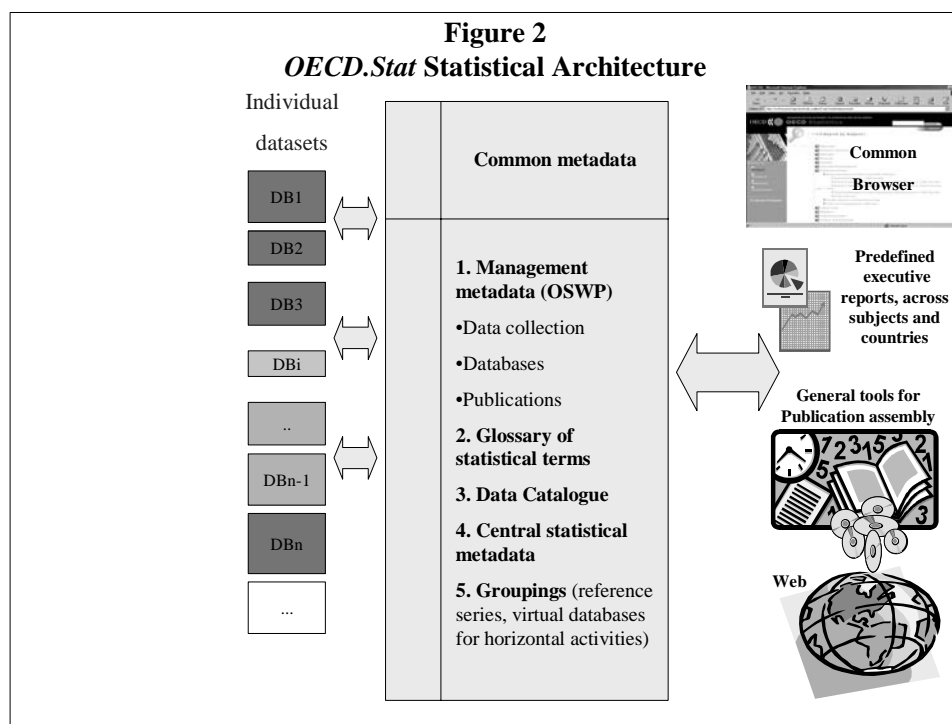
**Figure 2**
***OECD.Stat* Statistical Architecture**

Individual datasets

DB1

DB2

DB3

DBi

..

DBn-1

DBn

...

**Common metadata**

**1. Management metadata (OSWP)**

•Data collection

•Databases

•Publications

**2. Glossary of statistical terms**

**3. Data Catalogue**

**4. Central statistical metadata**

**5. Groupings** (reference series, virtual databases for horizontal activities)

**Common Browser**

**Predefined executive reports, across subjects and countries**

**General tools for Publication assembly**

**Web**